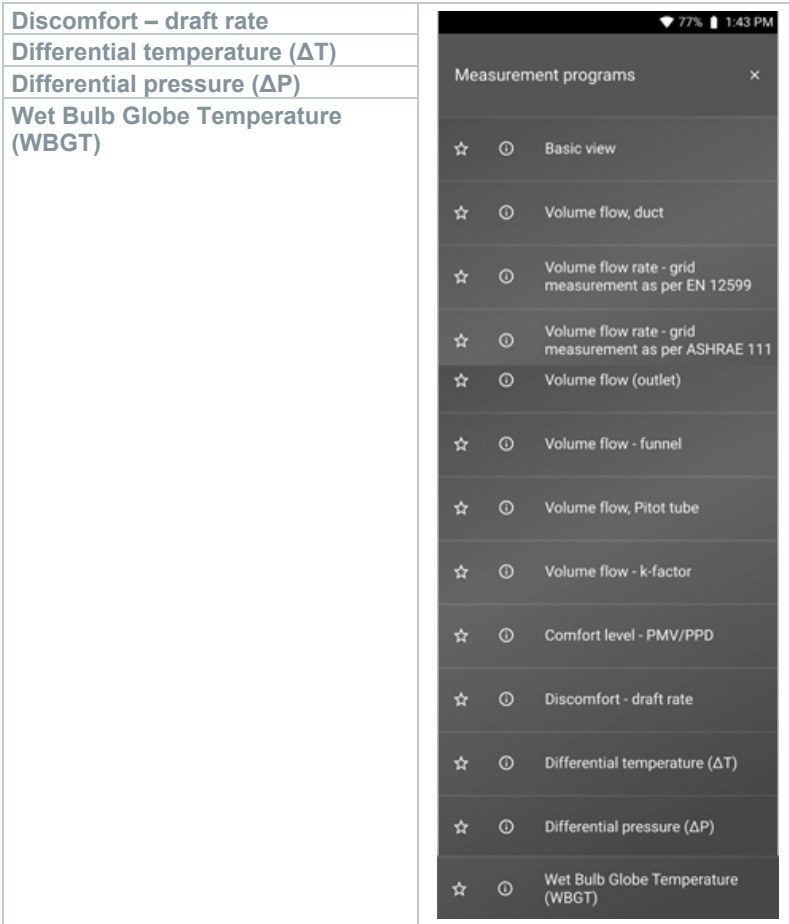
Discomfort – draft rate
Differential temperature (ΔT)
Differential pressure (ΔP)
Wet Bulb Globe Temperature (WBGT)

77% 1:43 PM

Measurement programs ×

Basic view

Volume flow, duct

Volume flow rate - grid measurement as per EN 12599

Volume flow rate - grid measurement as per ASHRAE 111

Volume flow (outlet)

Volume flow - funnel

Volume flow, Pitot tube

Volume flow - k-factor

Comfort level - PMV/PPD

Discomfort - draft rate

Differential temperature (ΔT)

Differential pressure (ΔP)

Wet Bulb Globe Temperature (WBGT)